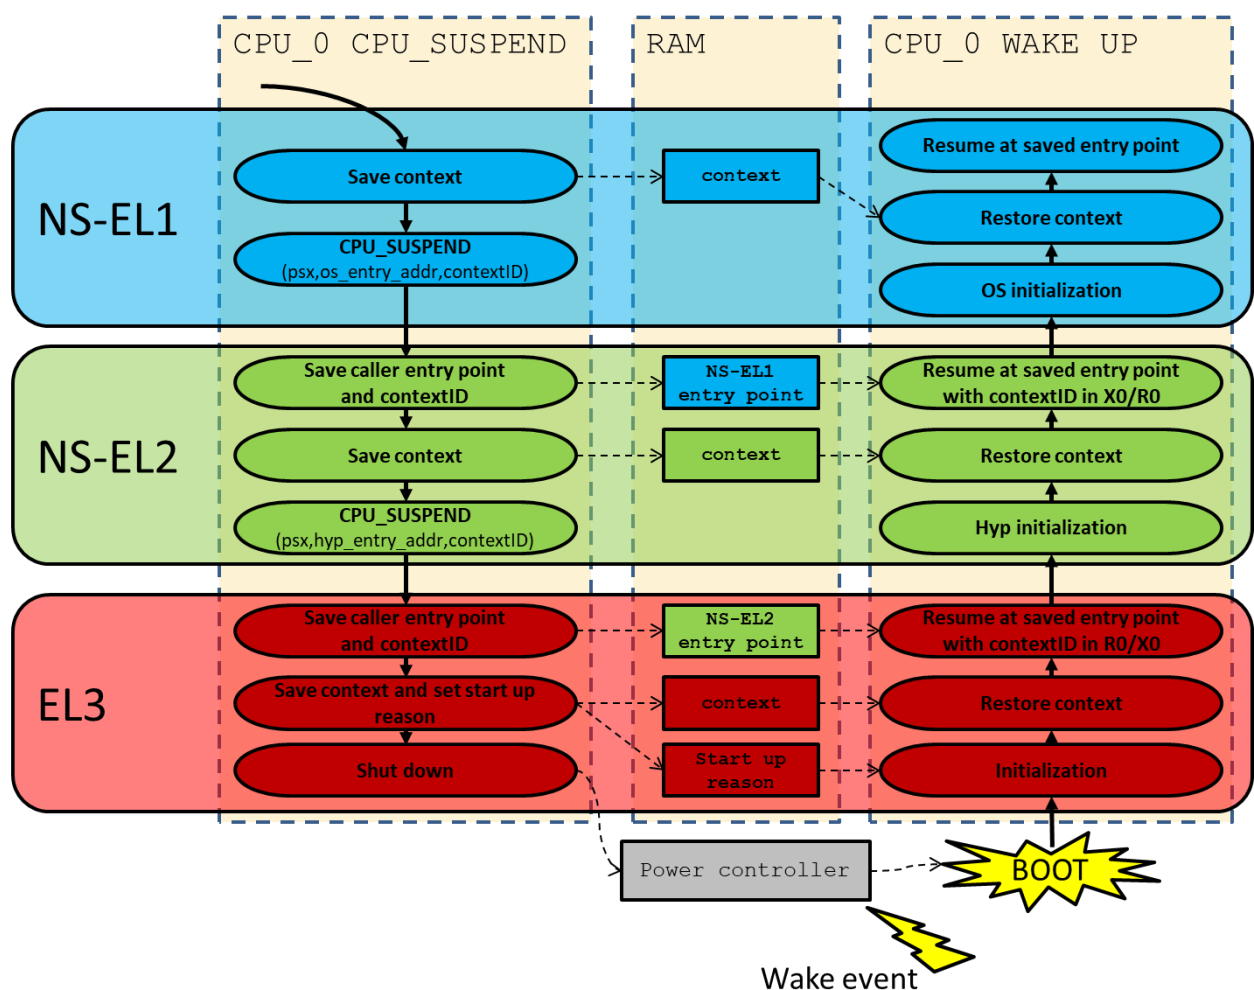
CPU_0 CPU_SUSPEND

RAM

CPU_0 WAKE UP

NS-EL1

Save context

CPU_SUSPEND (psx,os_entry_addr,contextID)

context

Resume at saved entry point

Restore context

OS initialization

NS-EL2

Save caller entry point and contextID

Save context

CPU_SUSPEND (psx,hyp_entry_addr,contextID)

NS-EL1 entry point

context

Resume at saved entry point with contextID in X0/R0

Restore context

Hyp initialization

EL3

Save caller entry point and contextID

Save context and set start up reason

Shut down

NS-EL2 entry point

context

Start up reason

Resume at saved entry point with contextID in R0/X0

Restore context

Initialization

Power controller

BOOT

Wake event